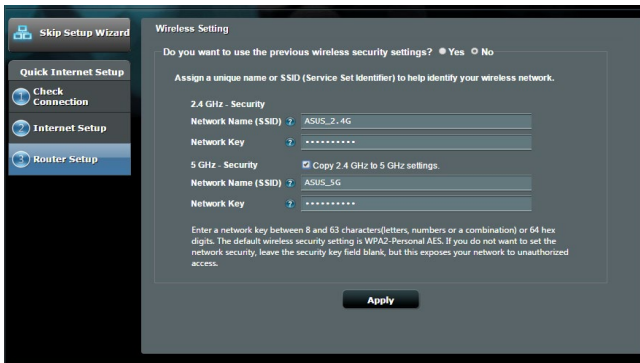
Skip Setup Wizard

Quick Internet Setup

1 Check Connection

2 Internet Setup

3 Router Setup

Wireless Setting

Do you want to use the previous wireless security settings? Yes No

Assign a unique name or SSID (Service Set Identifier) to help identify your wireless network.

2.4 GHz - Security

Network Name (SSID) ? ASUS_2.4G

Network Key ? ••••••••••

5 GHz - Security Copy 2.4 GHz to 5 GHz settings.

Network Name (SSID) ? ASUS_5G

Network Key ? ••••••••••

Enter a network key between 8 and 63 characters(letters, numbers or a combination) or 64 hex digits. The default wireless security setting is WPA2-Personal AES. If you do not want to set the network security, leave the security key field blank, but this exposes your network to unauthorized access.

Apply